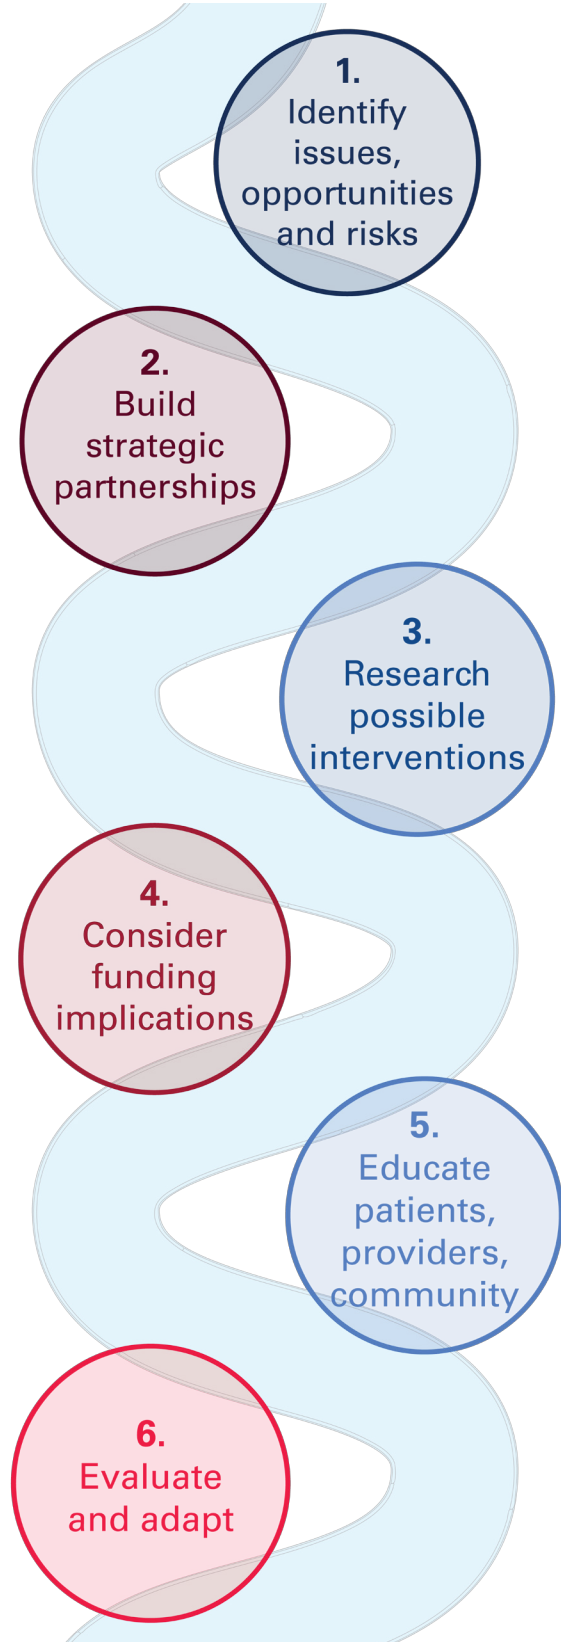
1.
Identify issues, opportunities and risks

2.
Build strategic partnerships

3.
Research possible interventions

4.
Consider funding implications

5.
Educate patients, providers, community

6.
Evaluate and adapt